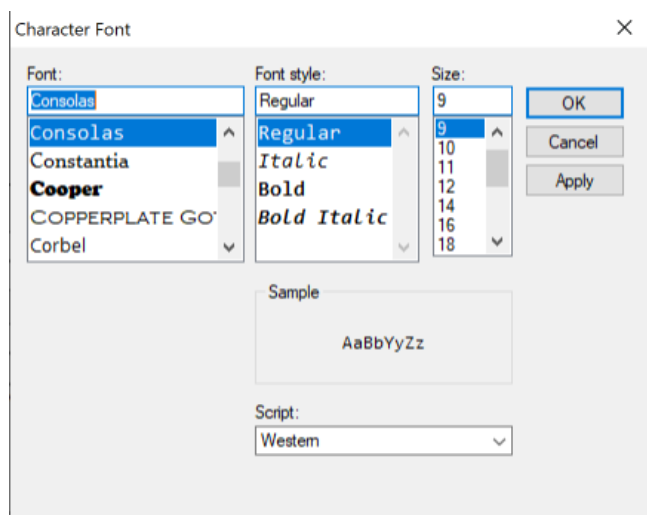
Character Font

Font:
Consolas
Consolas
Constantia
Cooper
COPPERPLATE GO
Corbel

Font style:
Regular
Regular
Italic
Bold
Bold Italic

Size:
9
9
10
11
12
14
16
18

OK
Cancel
Apply

Sample
AaBbYyZz

Script:
Western